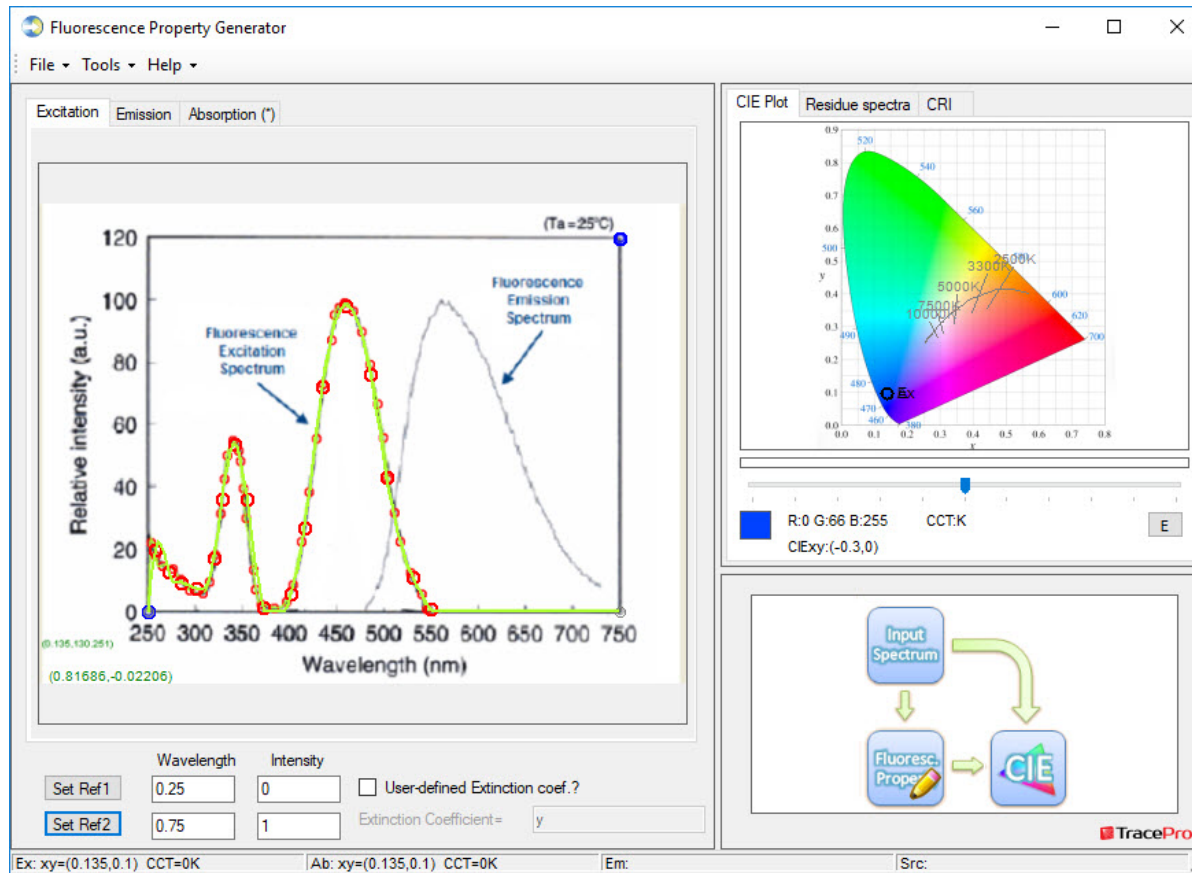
Fluorescence Property Generator

File ▾ Tools ▾ Help ▾

Excitation | Emission | Absorption (*)

(Ta = 25°C)

120
100
80
60
40
20
0

Relative intensity (a.u.)

Fluorescence Excitation Spectrum

Fluorescence Emission Spectrum

250 300 350 400 450 500 550 600 650 700 750

Wavelength (nm)

(0.135,130.251)

(0.81686,-0.02206)

Wavelength | Intensity

Set Ref1 | 0.25 | 0

Set Ref2 | 0.75 | 1

User-defined Extinction coef.?

Extinction Coefficient= | y

CIE Plot | Residue spectra | CRI

0.9
0.8
0.7
0.6
0.5
0.4
0.3
0.2
0.1
0.0

y

0.0 0.1 0.2 0.3 0.4 0.5 0.6 0.7 0.8

x

520
540
560
500
490
480
470
460
380
600
620
700

2500K
3300K
5000K
7500K
10000K

Ex

R:0 G:66 B:255 | CCT:K

CIExy:(-0.3,0)

E

Input Spectrum

Fluoresc. Proper

CIE

TracePro

Ex: xy=(0.135,0.1) CCT=0K | Ab: xy=(0.135,0.1) CCT=0K | Em: | Src: